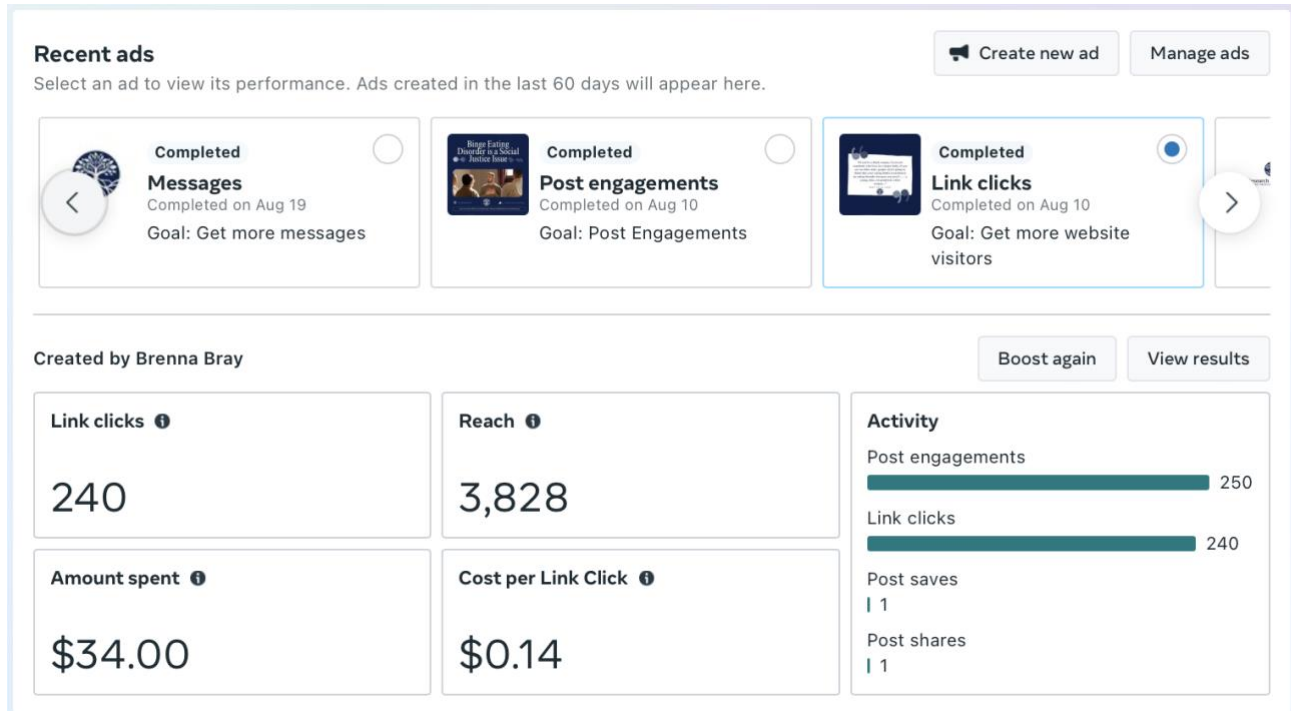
Recent ads
Select an ad to view its performance. Ads created in the last 60 days will appear here.

Create new ad
Manage ads

Completed
Messages
Completed on Aug 19
Goal: Get more messages

Binge Eating Disorder is a Social Justice Issue
Completed
Post engagements
Completed on Aug 10
Goal: Post Engagements

Completed
Link clicks
Completed on Aug 10
Goal: Get more website visitors

Created by Brenna Bray

Boost again
View results

Link clicks
240

Reach
3,828

Activity
Post engagements
250
Link clicks
240
Post saves
1
Post shares
1

Amount spent
$34.00

Cost per Link Click
$0.14